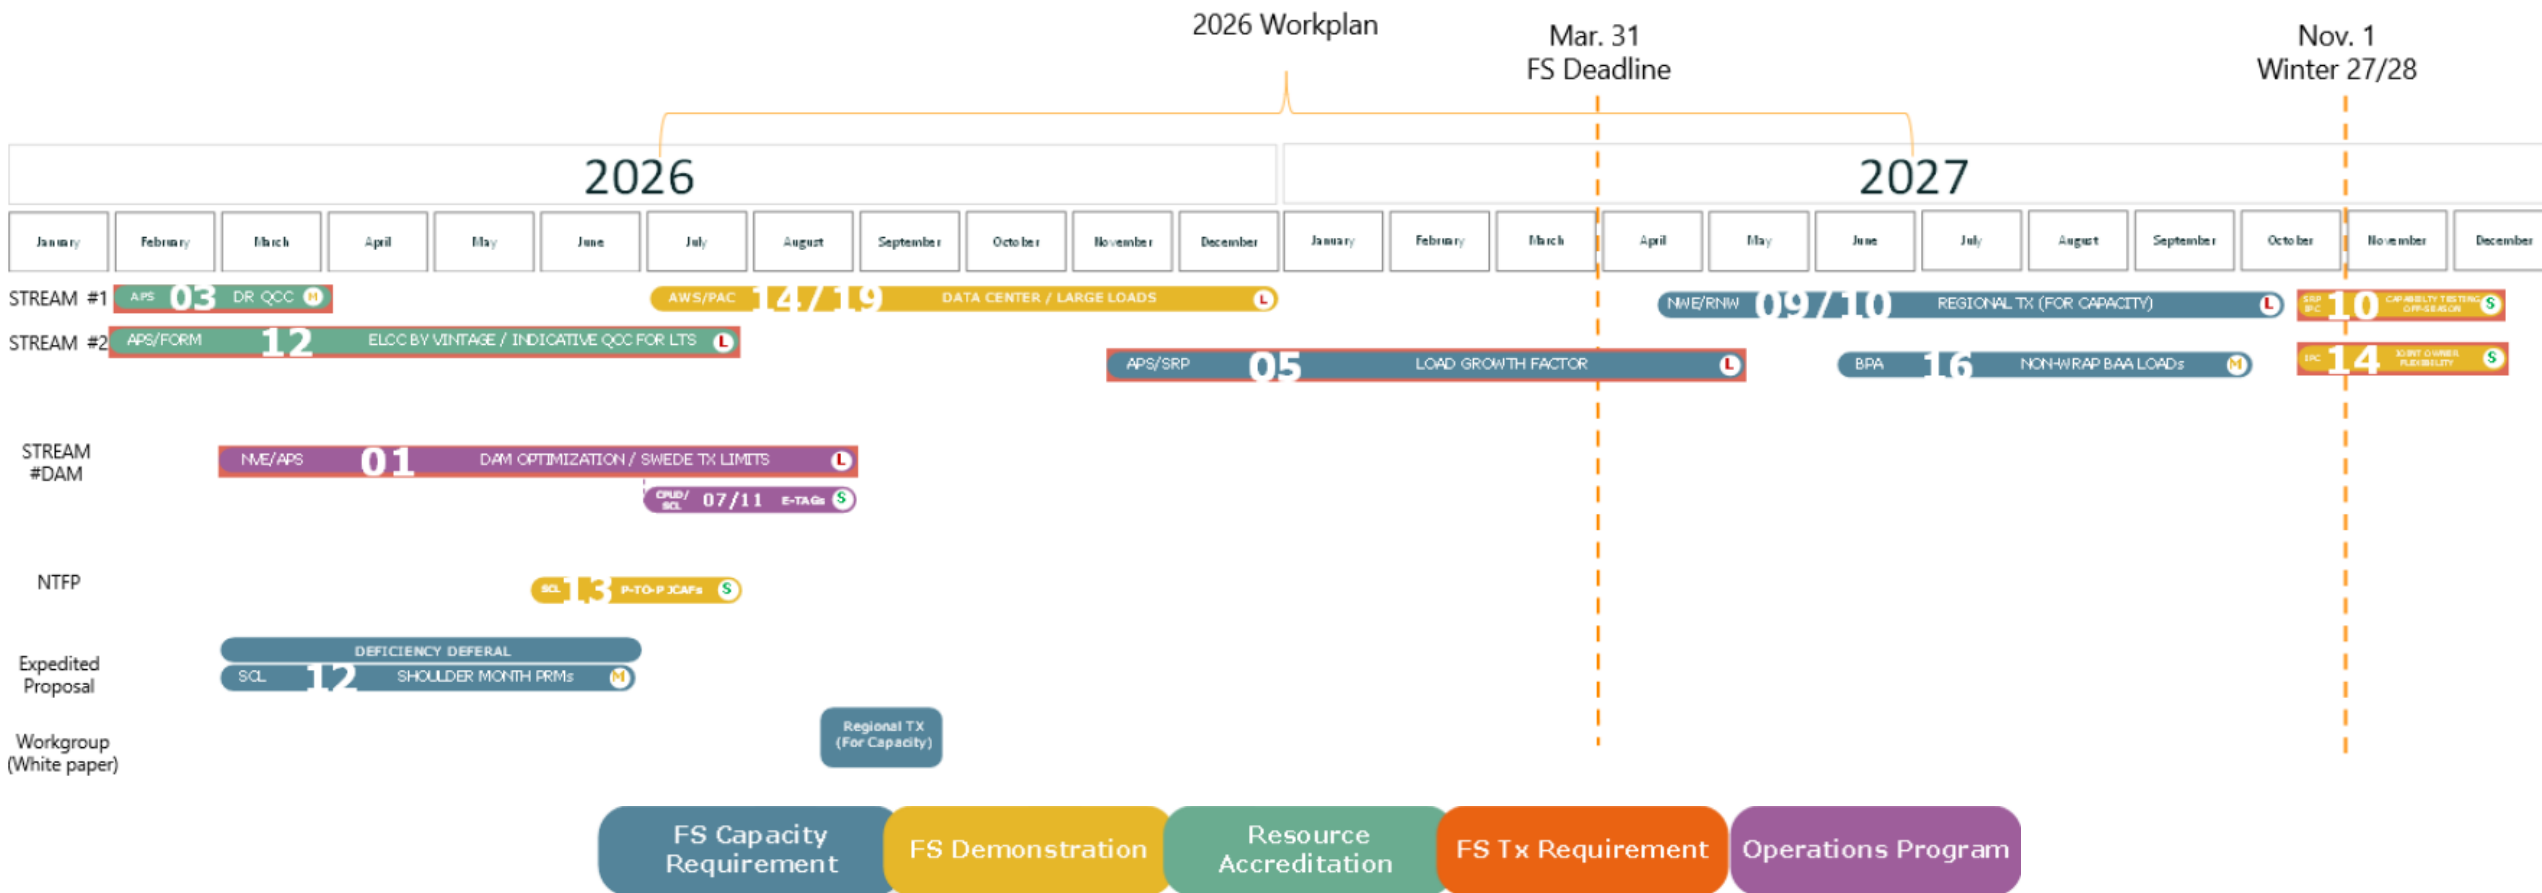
2026 Workplan

Mar. 31
FS Deadline

Nov. 1
Winter 27/28

2026

2027

| January | February | March | April | May | June | July | August | September | October | November | December | January | February | March | April | May | June | July | August | September | October | November | December |
|---|---|---|---|---|---|---|---|---|---|---|---|---|---|---|---|---|---|---|---|---|---|---|---|

STREAM #1
APS 03 DR QCC M
AWS/PAC 14/19 DATA CENTER / LARGE LOADS L
NWE/RNW 09/10 REGIONAL TX (FOR CAPACITY) L
SRP IPC 10 CAPABILITY TESTING OFF-SEASON S

STREAM #2
APS/FORM 12 ELCC BY VINTAGE / INDICATIVE QCC FOR LTS L
APS/SRP 05 LOAD GROWTH FACTOR L
BPA 16 NON-WRAP BAA LOADs M
IPC 14 JOINT OWNER FLEXIBILITY S

STREAM #DAM
NWE/APS 01 DAM OPTIMIZATION / SWEDE TX LIMITS L
CPUD/SCL 07/11 E-TAGs S

NTFP
SCL 13 P-TO-P JCAFs S

Expedited Proposal
DEFICIENCY DEFERAL
SCL 12 SHOULDER MONTH PRMs M

Workgroup (White paper)
Regional TX (For Capacity)

FS Capacity Requirement
FS Demonstration
Resource Accreditation
FS Tx Requirement
Operations Program